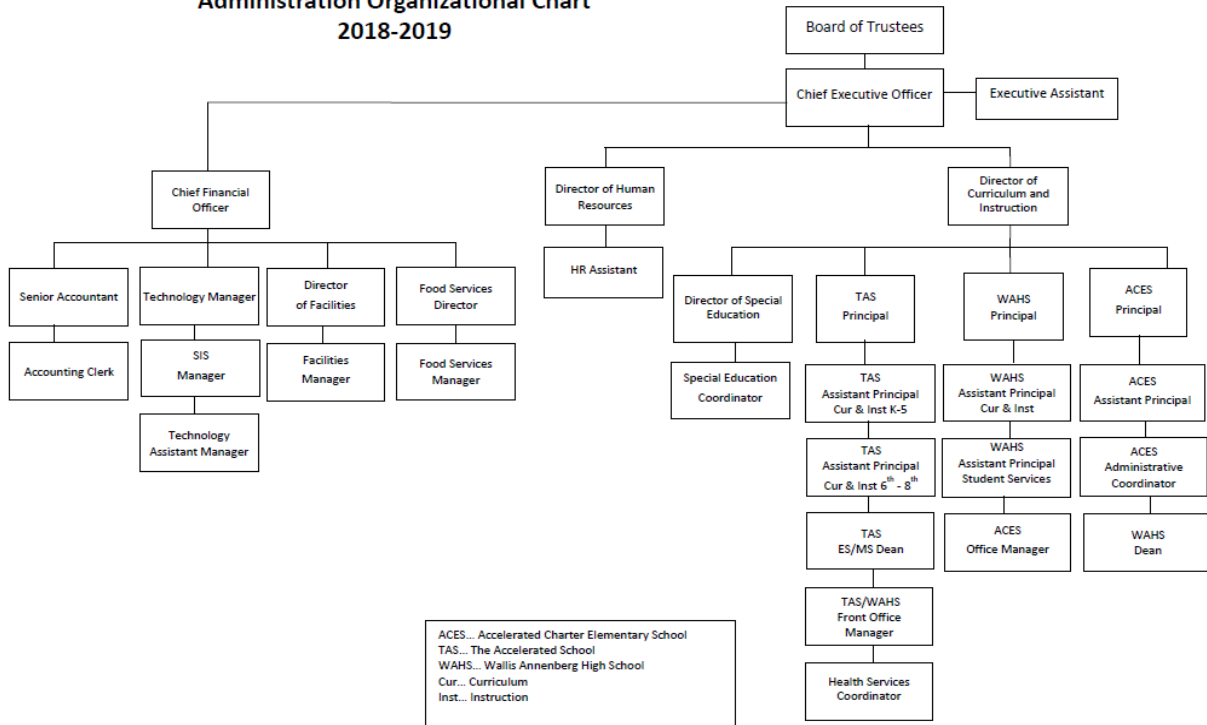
Administration Organizational Chart
2018-2019

Board of Trustees

Chief Executive Officer

Executive Assistant

Chief Financial Officer

Director of Human Resources

Director of Curriculum and Instruction

Senior Accountant

Technology Manager

Director of Facilities

Food Services Director

HR Assistant

Director of Special Education

TAS Principal

WAHS Principal

ACES Principal

Accounting Clerk

SIS Manager

Facilities Manager

Food Services Manager

Special Education Coordinator

Technology Assistant Manager

TAS Assistant Principal Cur & Inst K-5

WAHS Assistant Principal Cur & Inst

ACES Assistant Principal

TAS Assistant Principal Cur & Inst $6^{th}$ - $8^{th}$

WAHS Assistant Principal Student Services

ACES Administrative Coordinator

TAS ES/MS Dean

ACES Office Manager

WAHS Dean

TAS/WAHS Front Office Manager

Health Services Coordinator

ACES... Accelerated Charter Elementary School
TAS... The Accelerated School
WAHS... Wallis Annenberg High School
Cur... Curriculum
Inst... Instruction